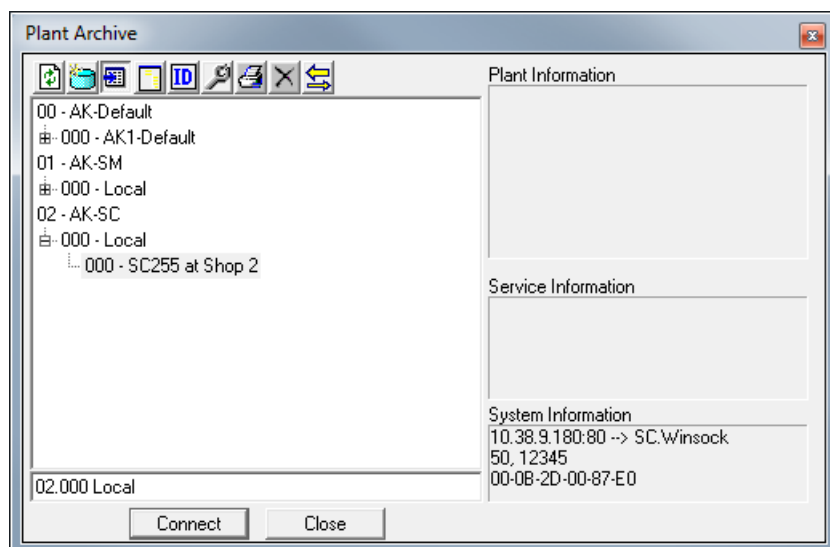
Plant Archive

ID

00 - AK-Default
000 - AK1-Default
01 - AK-SM
000 - Local
02 - AK-SC
000 - Local
000 - SC255 at Shop 2

02.000 Local

Plant Information

Service Information

System Information
10.38.9.180:80 --> SC.Winsock
50, 12345
00-0B-2D-00-87-E0

Connect
Close